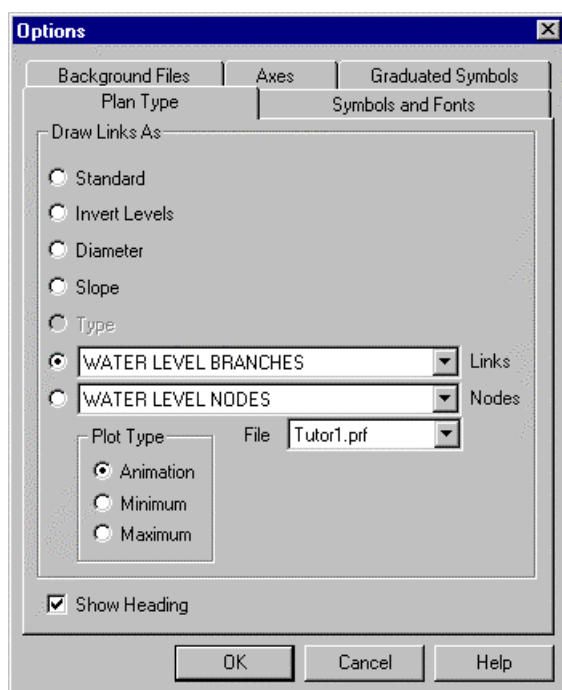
Options

Background Files | Axes | Graduated Symbols
Plan Type | Symbols and Fonts

Draw Links As

Standard

Invert Levels

Diameter

Slope

Type

WATER LEVEL BRANCHES Links

WATER LEVEL NODES Nodes

Plot Type

Animation

Minimum

Maximum

File Tutor1.prf

Show Heading

OK Cancel Help